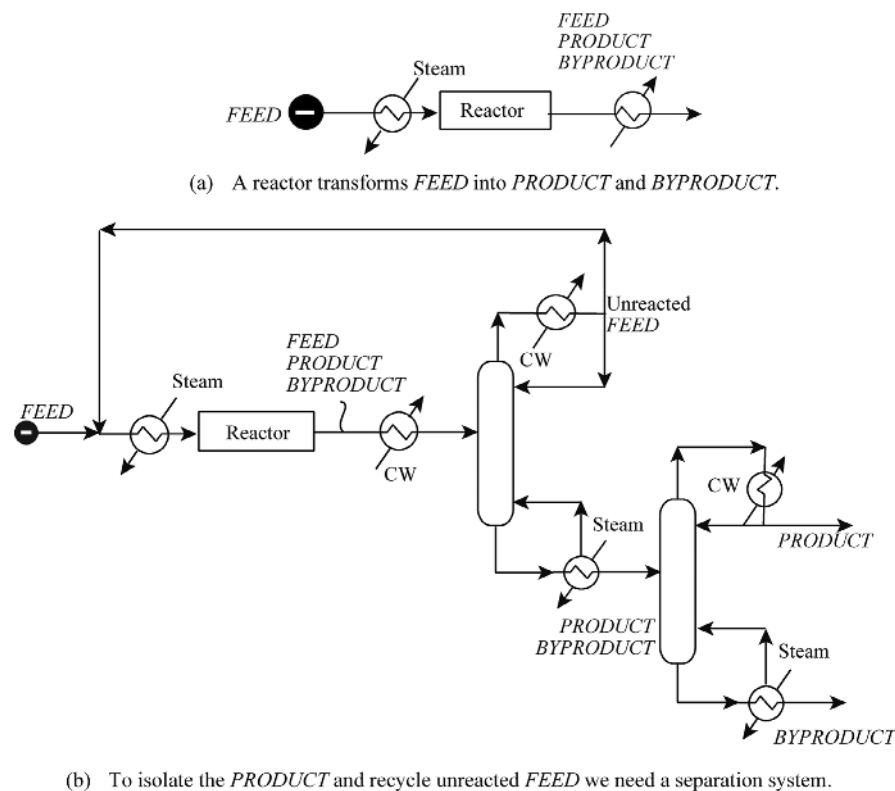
FEED
PRODUCT
BYPRODUCT

Steam

FEED

Reactor

(a) A reactor transforms FEED into PRODUCT and BYPRODUCT.

Unreacted FEED

CW

FEED
PRODUCT
BYPRODUCT

Steam

FEED

Reactor

CW

Steam

CW

PRODUCT

PRODUCT
BYPRODUCT

Steam

BYPRODUCT

(b) To isolate the PRODUCT and recycle unreacted FEED we need a separation system.